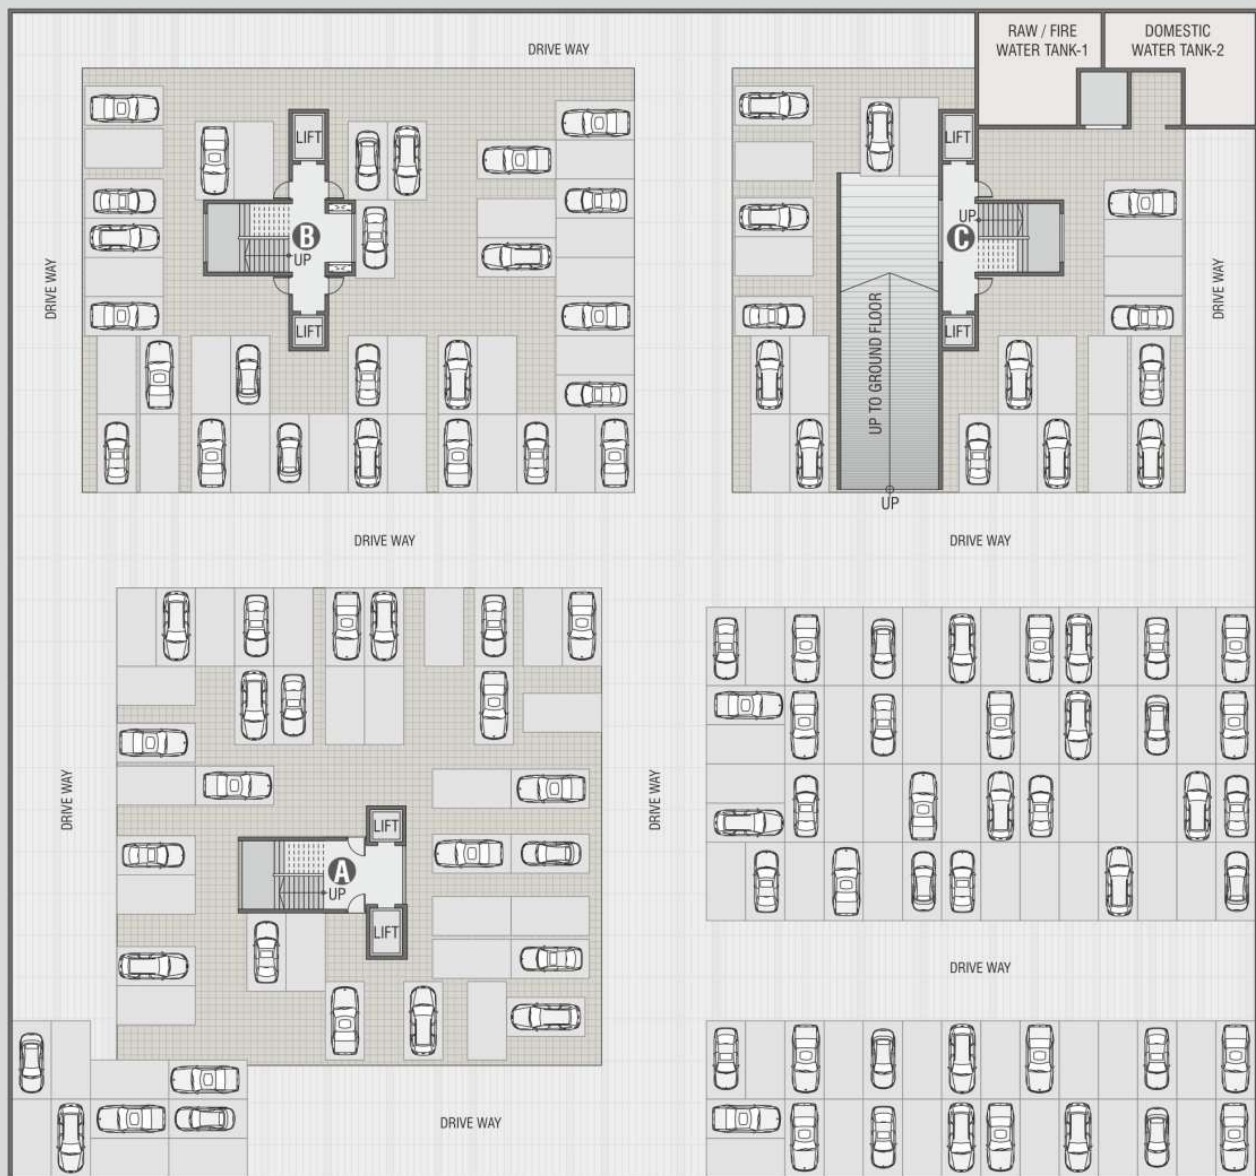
RAW / FIRE WATER TANK-1

DOMESTIC WATER TANK-2

DRIVE WAY

LIFT

B

UP

LIFT

DRIVE WAY

LIFT

UP

C

LIFT

UP TO GROUND FLOOR

UP

DRIVE WAY

DRIVE WAY

DRIVE WAY

DRIVE WAY

LIFT

A

UP

LIFT

DRIVE WAY

DRIVE WAY

DRIVE WAY